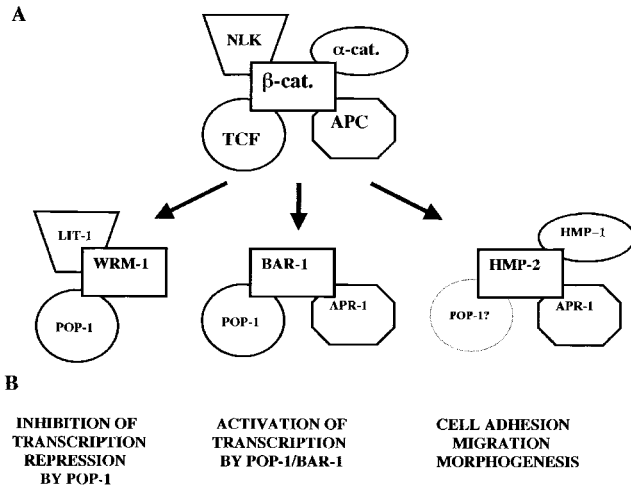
A

NLK

α-cat.

β-cat.

TCF

APC

LIT-1

WRM-1

POP-1

BAR-1

POP-1

APR-1

HMP-1

HMP-2

POP-1?

APR-1

B

INHIBITION OF TRANSCRIPTION REPRESSION BY POP-1

ACTIVATION OF TRANSCRIPTION BY POP-1/BAR-1

CELL ADHESION MIGRATION MORPHOGENESIS